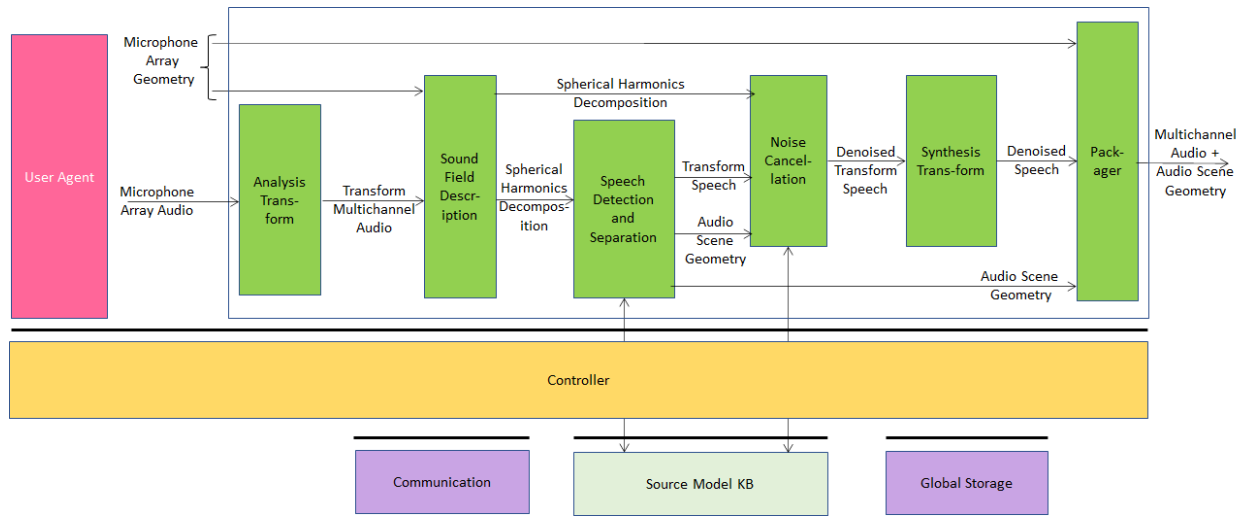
User Agent

Microphone Array Geometry

Microphone Array Audio

Analysis Transform

Transform Multichannel Audio

Sound Field Description

Spherical Harmonics Decomposition

Spherical Harmonics Decomposition

Speech Detection and Separation

Transform Speech

Audio Scene Geometry

Noise Cancellation

Denoised Transform Speech

Synthesis Trans-form

Denoised Speech

Packager

Multichannel Audio + Audio Scene Geometry

Audio Scene Geometry

Controller

Communication

Source Model KB

Global Storage